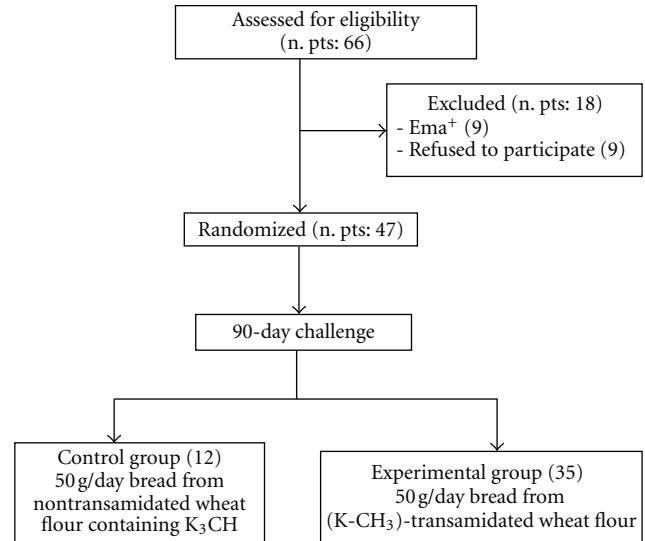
Assessed for eligibility
(n. pts: 66)

Excluded (n. pts: 18)
- Ema$^+$ (9)
- Refused to participate (9)

Randomized (n. pts: 47)

90-day challenge

Control group (12)
50 g/day bread from nontransamidated wheat flour containing $K_3CH$

Experimental group (35)
50 g/day bread from (K-$CH_3$)-transamidated wheat flour